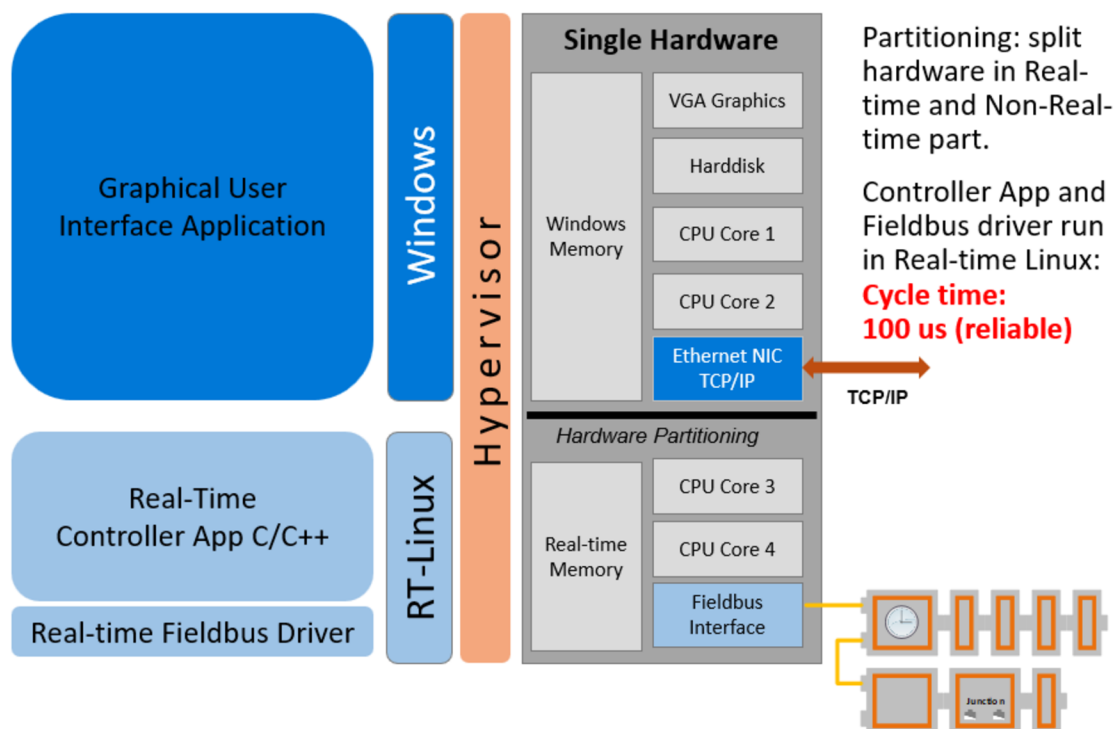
Graphical User Interface Application

Windows

Hypervisor

Single Hardware

Windows Memory

VGA Graphics

Harddisk

CPU Core 1

CPU Core 2

Ethernet NIC TCP/IP

TCP/IP

Hardware Partitioning

Real-time Memory

CPU Core 3

CPU Core 4

Fieldbus Interface

Real-Time Controller App C/C++

RT-Linux

Real-time Fieldbus Driver

Partitioning: split hardware in Real-time and Non-Real-time part.

Controller App and Fieldbus driver run in Real-time Linux:
Cycle time:
100 us (reliable)

Junction